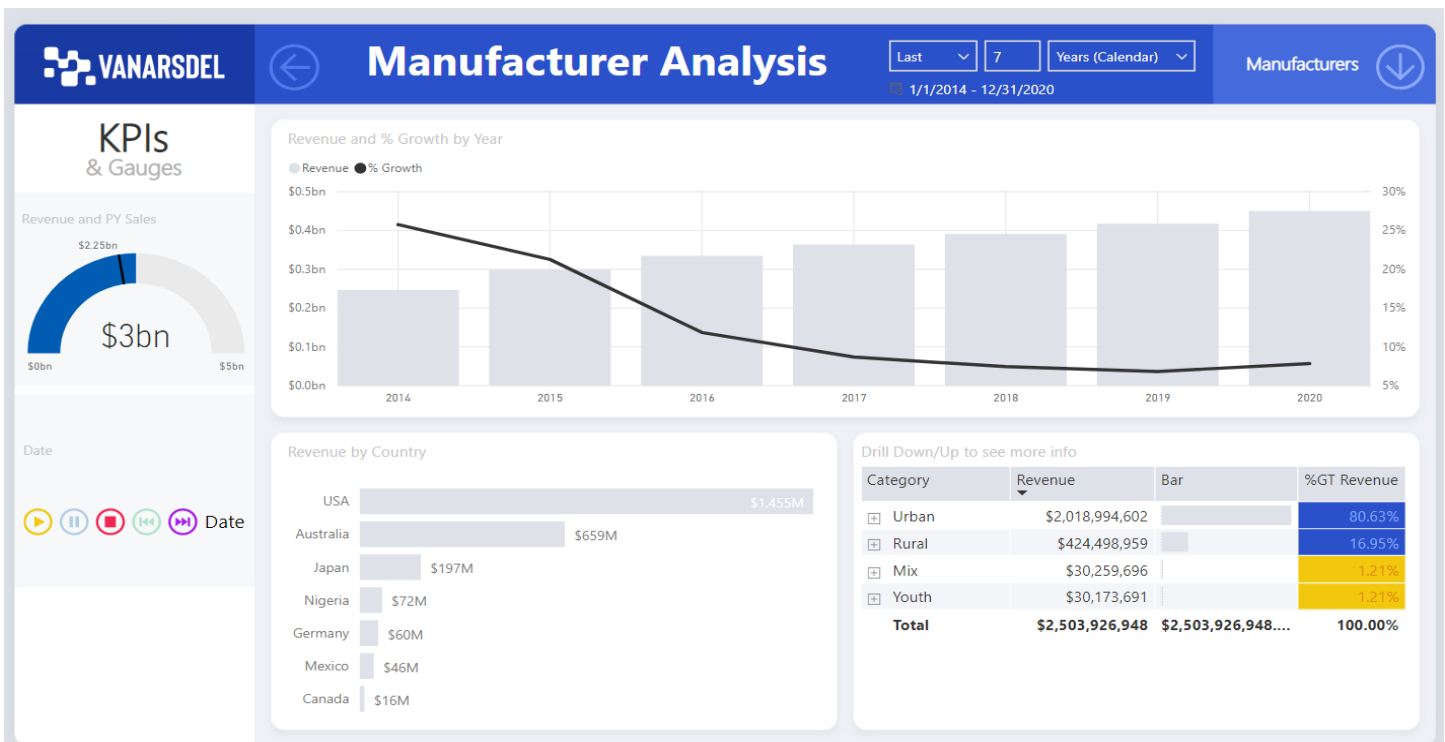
VANARSDEL

Manufacturer Analysis

Last 7 Years (Calendar)

1/1/2014 - 12/31/2020

Manufacturers

KPIs
& Gauges

Revenue and PY Sales

$2.25bn

$3bn

$0bn $5bn

Date

Date

Revenue and % Growth by Year

Revenue % Growth

$0.5bn
$0.4bn
$0.3bn
$0.2bn
$0.1bn
$0.0bn

30%
25%
20%
15%
10%
5%

2014 2015 2016 2017 2018 2019 2020

Revenue by Country

USA $1,455M
Australia $659M
Japan $197M
Nigeria $72M
Germany $60M
Mexico $46M
Canada $16M

Drill Down/Up to see more info

| Category | Revenue | Bar | %GT Revenue |
|---|---|---|---|
| Urban | $2,018,994,602 | | 80.63% |
| Rural | $424,498,959 | | 16.95% |
| Mix | $30,259,696 | | 1.21% |
| Youth | $30,173,691 | | 1.21% |
| Total | $2,503,926,948 | $2,503,926,948.... | 100.00% |